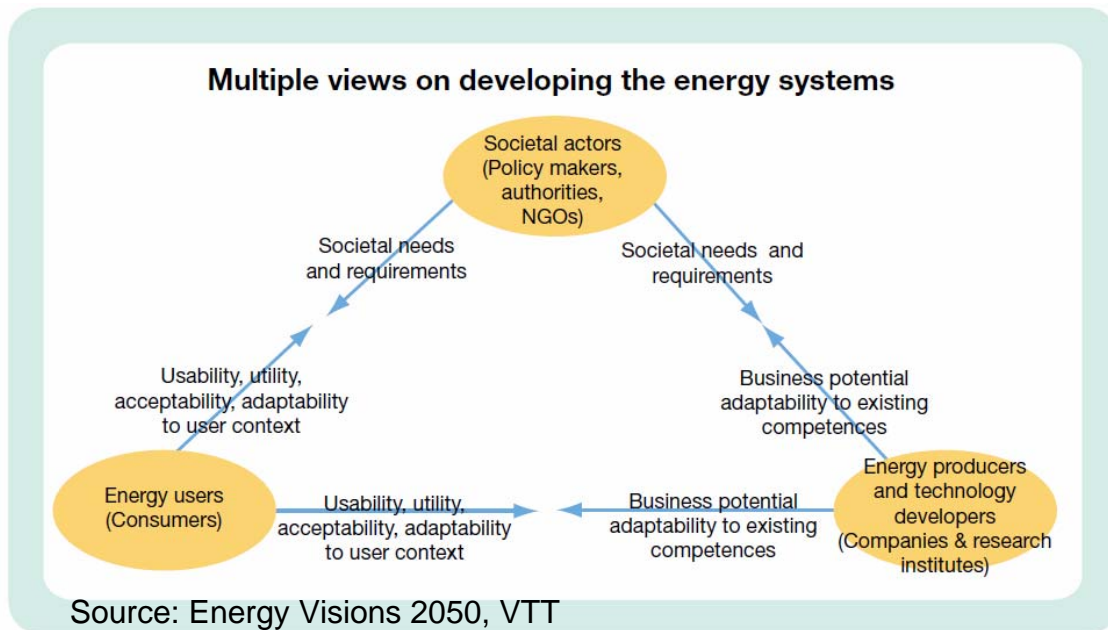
Multiple views on developing the energy systems

Societal actors (Policy makers, authorities, NGOs)

Societal needs and requirements

Societal needs and requirements

Usability, utility, acceptability, adaptability to user context

Business potential adaptability to existing competences

Energy users (Consumers)

Usability, utility, acceptability, adaptability to user context

Business potential adaptability to existing competences

Energy producers and technology developers (Companies & research institutes)

Source: Energy Visions 2050, VTT